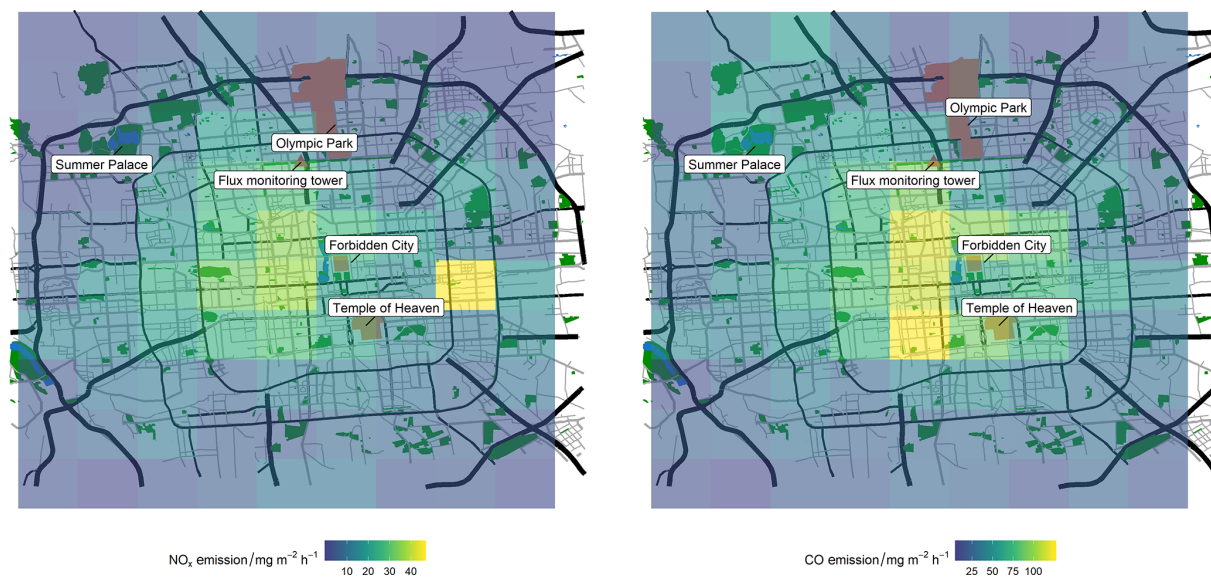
Olympic Park
Summer Palace
Flux monitoring tower
Forbidden City
Temple of Heaven

$NO_x$ emission / mg $m^{-2}$ $h^{-1}$
10 20 30 40

Olympic Park
Summer Palace
Flux monitoring tower
Forbidden City
Temple of Heaven

CO emission / mg $m^{-2}$ $h^{-1}$
25 50 75 100